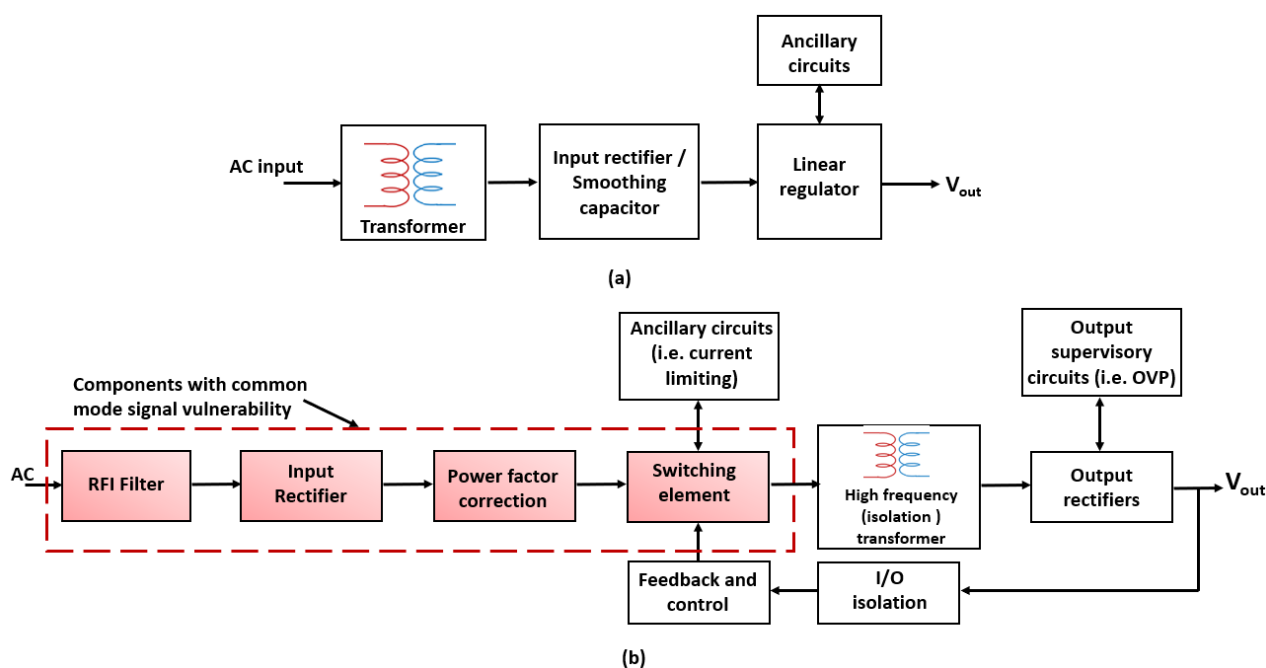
Ancillary circuits

AC input

Transformer

Input rectifier / Smoothing capacitor

Linear regulator

$V_{out}$

(a)

Ancillary circuits (i.e. current limiting)

Output supervisory circuits (i.e. OVP)

Components with common mode signal vulnerability

AC

RFI Filter

Input Rectifier

Power factor correction

Switching element

High frequency (isolation ) transformer

Output rectifiers

$V_{out}$

Feedback and control

I/O isolation

(b)